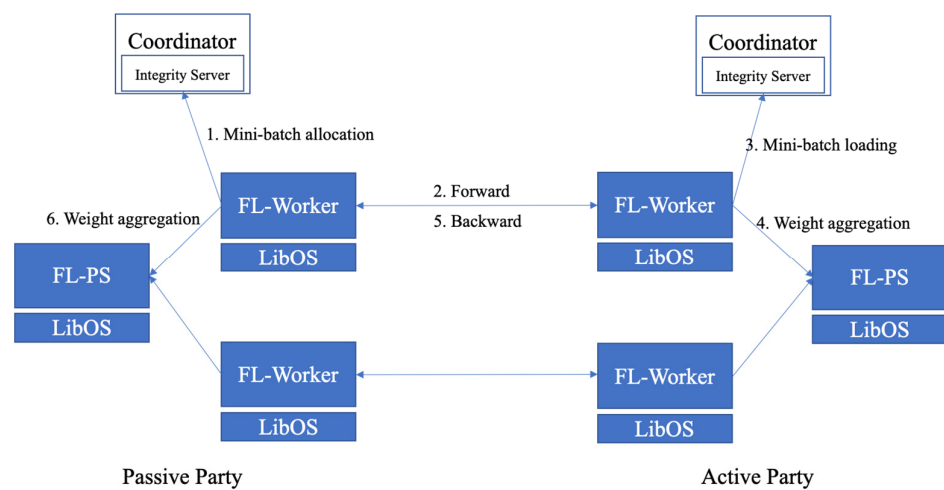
Coordinator
Integrity Server

Coordinator
Integrity Server

1. Mini-batch allocation

3. Mini-batch loading

2. Forward
5. Backward

6. Weight aggregation

4. Weight aggregation

FL-Worker
LibOS

FL-Worker
LibOS

FL-PS
LibOS

FL-PS
LibOS

FL-Worker
LibOS

FL-Worker
LibOS

Passive Party

Active Party